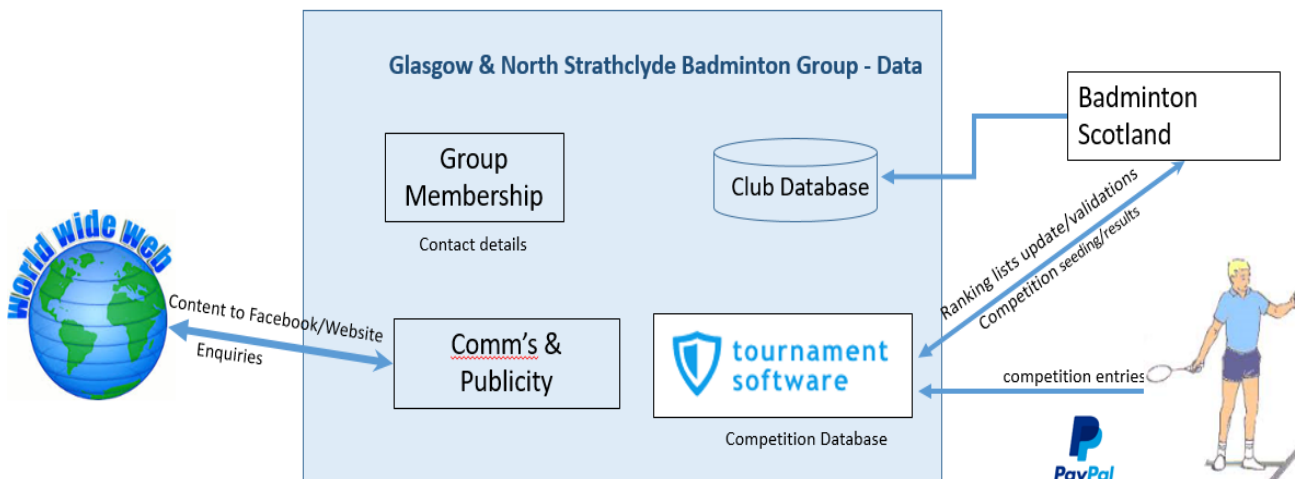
Glasgow & North Strathclyde Badminton Group - Data

Badminton Scotland

Group Membership

Contact details

Club Database

world wide web

Content to Facebook/Website

Enquiries

Comm's & Publicity

tournament software

Competition Database

Ranking lists update/validations

Competition seeding/results

competition entries

PayPal